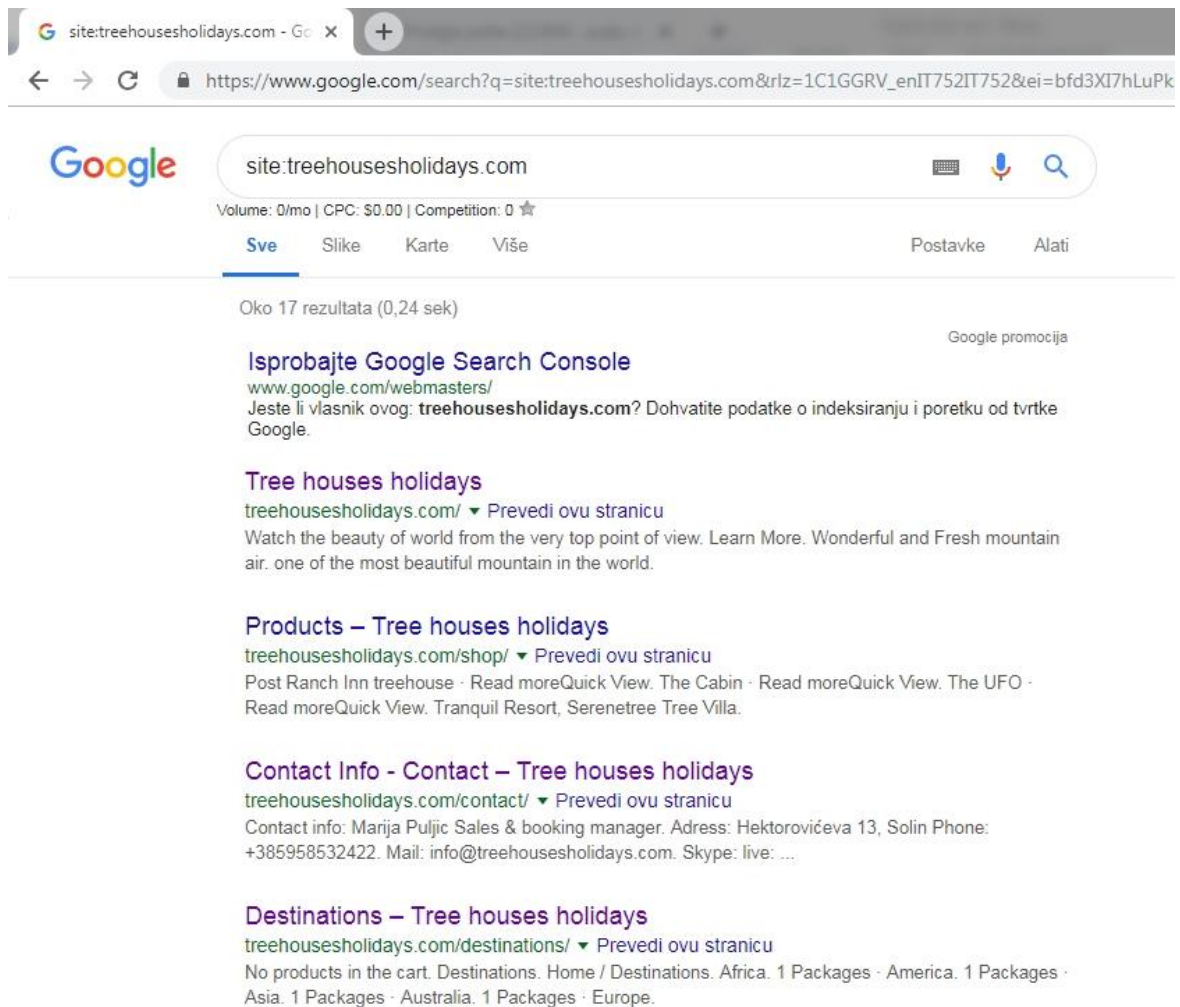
site:treehousesholidays.com - Go ×

https://www.google.com/search?q=site:treehousesholidays.com&rlz=1C1GGRV_enIT752IT752&ei=bfd3XI7hLuPk

Google

site:treehousesholidays.com

Volume: 0/mo | CPC: $0.00 | Competition: 0

Sve Slike Karte Više Postavke Alati

Oko 17 rezultata (0,24 sek)

Google promocija

Isprobajte Google Search Console
www.google.com/webmasters/
Jeste li vlasnik ovog: **treehousesholidays.com**? Dohvatite podatke o indeksiranju i poretku od tvrtke Google.

Tree houses holidays
treehousesholidays.com/ ▾ Prevedi ovu stranicu
Watch the beauty of world from the very top point of view. Learn More. Wonderful and Fresh mountain air. one of the most beautiful mountain in the world.

Products – Tree houses holidays
treehousesholidays.com/shop/ ▾ Prevedi ovu stranicu
Post Ranch Inn treehouse · Read moreQuick View. The Cabin · Read moreQuick View. The UFO · Read moreQuick View. Tranquil Resort, Serenetree Tree Villa.

Contact Info - Contact – Tree houses holidays
treehousesholidays.com/contact/ ▾ Prevedi ovu stranicu
Contact info: Marija Puljic Sales & booking manager. Adress: Hektorovićeva 13, Solin Phone: +385958532422. Mail: info@treehousesholidays.com. Skype: live: ...

Destinations – Tree houses holidays
treehousesholidays.com/destinations/ ▾ Prevedi ovu stranicu
No products in the cart. Destinations. Home / Destinations. Africa. 1 Packages · America. 1 Packages · Asia. 1 Packages · Australia. 1 Packages · Europe.